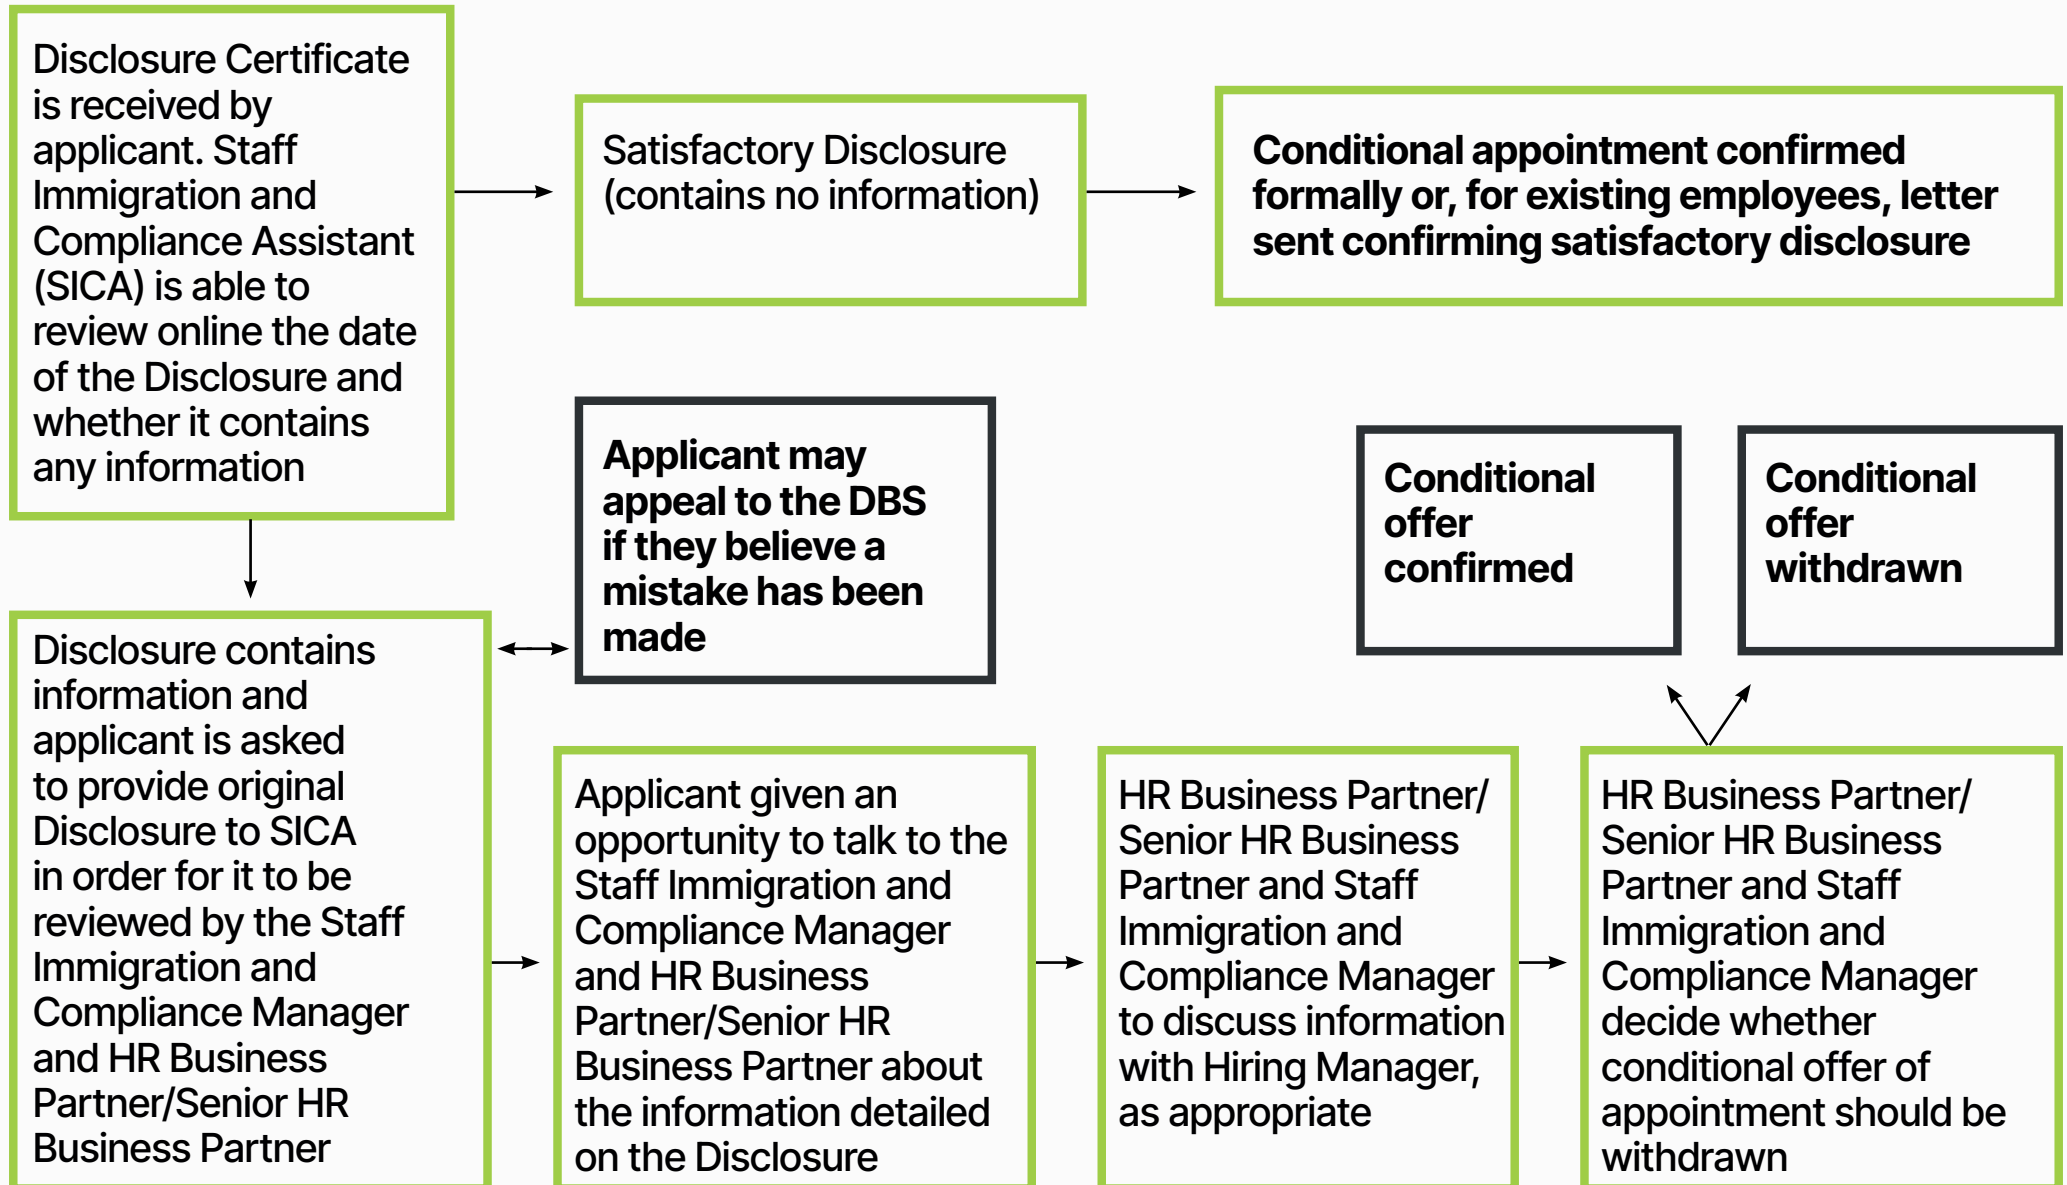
Disclosure Certificate is received by applicant. Staff Immigration and Compliance Assistant (SICA) is able to review online the date of the Disclosure and whether it contains any information

Satisfactory Disclosure (contains no information)

Conditional appointment confirmed formally or, for existing employees, letter sent confirming satisfactory disclosure

Applicant may appeal to the DBS if they believe a mistake has been made

Conditional offer confirmed

Conditional offer withdrawn

Disclosure contains information and applicant is asked to provide original Disclosure to SICA in order for it to be reviewed by the Staff Immigration and Compliance Manager and HR Business Partner/Senior HR Business Partner

Applicant given an opportunity to talk to the Staff Immigration and Compliance Manager and HR Business Partner/Senior HR Business Partner about the information detailed on the Disclosure

HR Business Partner/ Senior HR Business Partner and Staff Immigration and Compliance Manager to discuss information with Hiring Manager, as appropriate

HR Business Partner/ Senior HR Business Partner and Staff Immigration and Compliance Manager decide whether conditional offer of appointment should be withdrawn